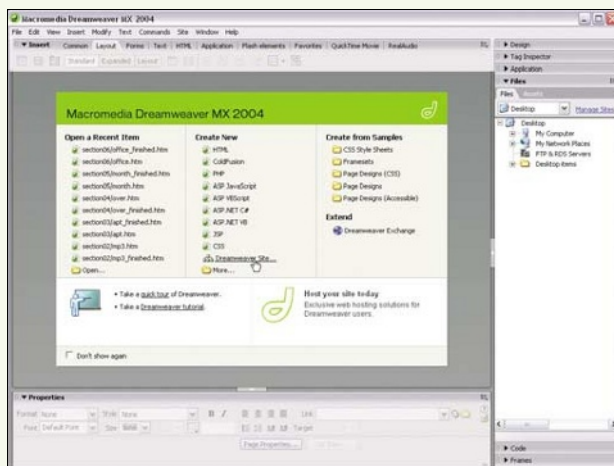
Macromedia Dreamweaver MX 2004

File Edit View Insert Modify Text Commands Site Window Help

▼ Insert Common Layout Forms Text HTML Application Flash elements Favorites QuickTime Movie RealAudio

Standard Expanded Layout

Macromedia Dreamweaver MX 2004

Open a Recent Item
section06/office_finished.htm
section06/office.htm
section05/month_finished.htm
section05/month.htm
section04/lover.htm
section04/lover_finished.htm
section03/apt_finished.htm
section03/apt.htm
section02/mp3.htm
section02/mp3_finished.htm
Open...

Create New
HTML
ColdFusion
PHP
ASP JavaScript
ASP VBScript
ASP.NET C#
ASP.NET VB
JSP
CSS
Dreamweaver Site...
More...

Create from Samples
CSS Style Sheets
Framesets
Page Designs (CSS)
Page Designs
Page Designs (Accessible)

Extend
Dreamweaver Exchange

• Take a quick tour of Dreamweaver.
• Take a Dreamweaver tutorial.

Host your site today
Exclusive web hosting solutions for Dreamweaver users.

Don't show again

▼ Properties

Format None Style None B I Link
Font Default Font Size None Target
Page Properties...

▶ Design
▶ Tag Inspector
▶ Application
▼ Files
Files Assets
Desktop Manage Sites
Desktop
My Computer
My Network Places
FTP & RDS Servers
Desktop items

▶ Code
▶ Frames